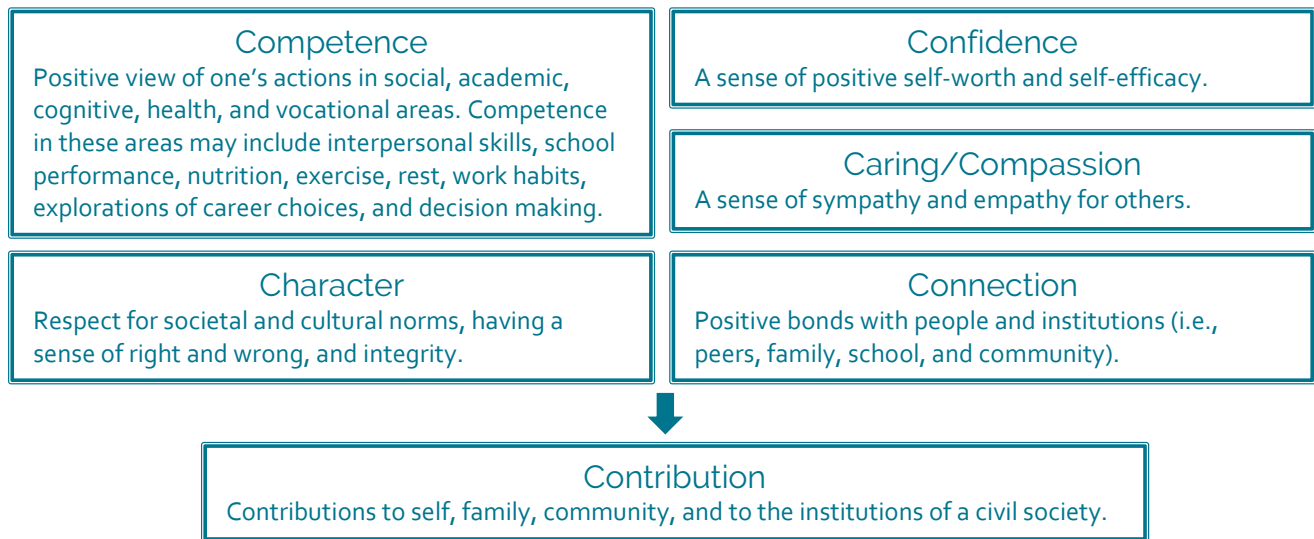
Competence
Positive view of one’s actions in social, academic, cognitive, health, and vocational areas. Competence in these areas may include interpersonal skills, school performance, nutrition, exercise, rest, work habits, explorations of career choices, and decision making.

Confidence
A sense of positive self-worth and self-efficacy.

Caring/Compassion
A sense of sympathy and empathy for others.

Character
Respect for societal and cultural norms, having a sense of right and wrong, and integrity.

Connection
Positive bonds with people and institutions (i.e., peers, family, school, and community).

Contribution
Contributions to self, family, community, and to the institutions of a civil society.